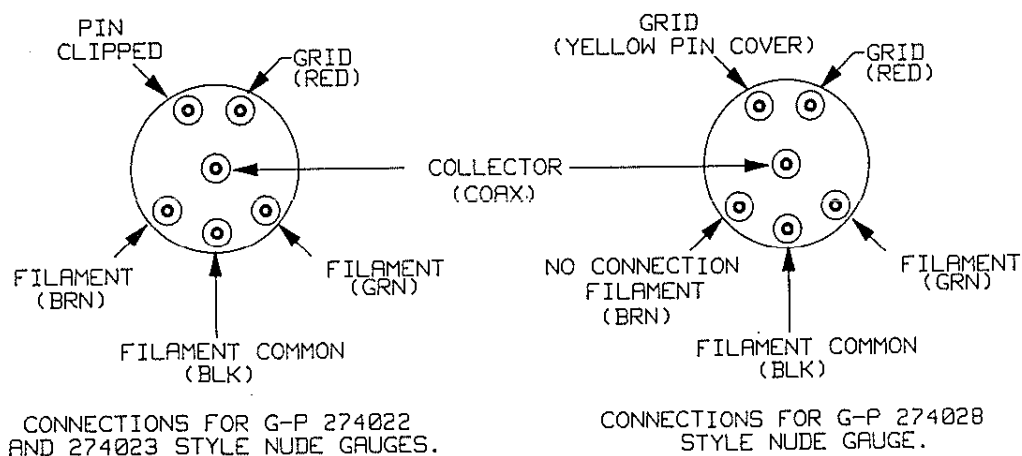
PIN CLIPPED

GRID (RED)

FILAMENT (BRN)

FILAMENT (GRN)

FILAMENT COMMON (BLK)

COLLECTOR (COAX)

GRID (YELLOW PIN COVER)

GRID (RED)

NO CONNECTION

FILAMENT (BRN)

FILAMENT (GRN)

FILAMENT COMMON (BLK)

CONNECTIONS FOR G-P 274022 AND 274023 STYLE NUDE GAUGES.

CONNECTIONS FOR G-P 274028 STYLE NUDE GAUGE.